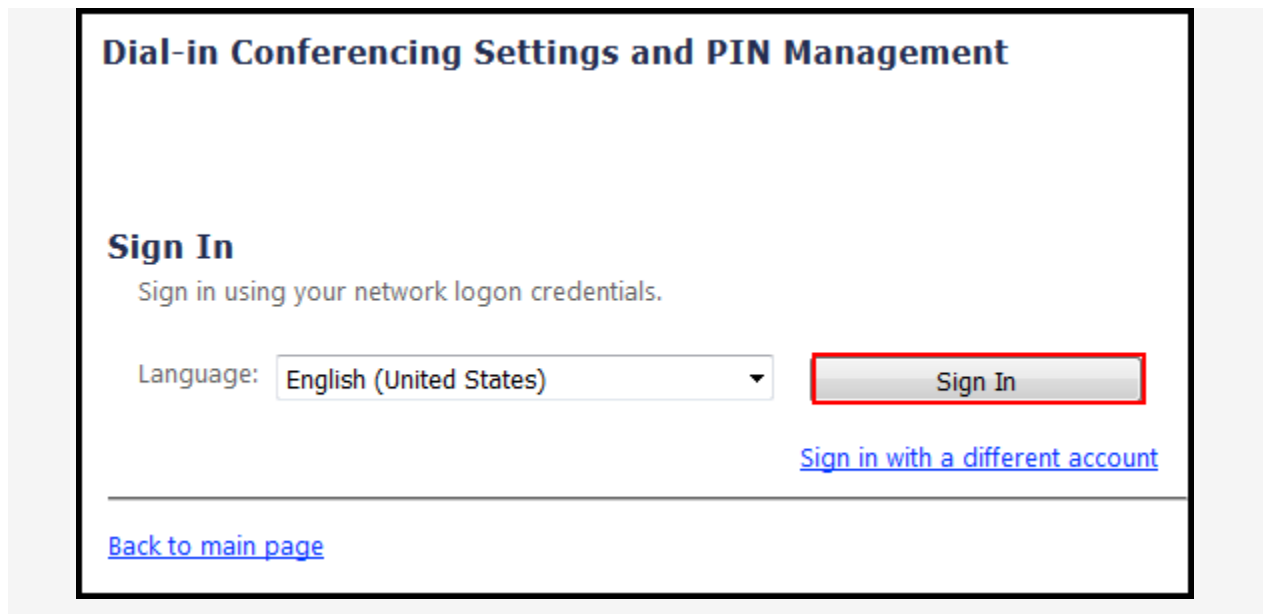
Dial-in Conferencing Settings and PIN Management

Sign In

Sign in using your network logon credentials.

Language: English (United States)

Sign In

Sign in with a different account

Back to main page